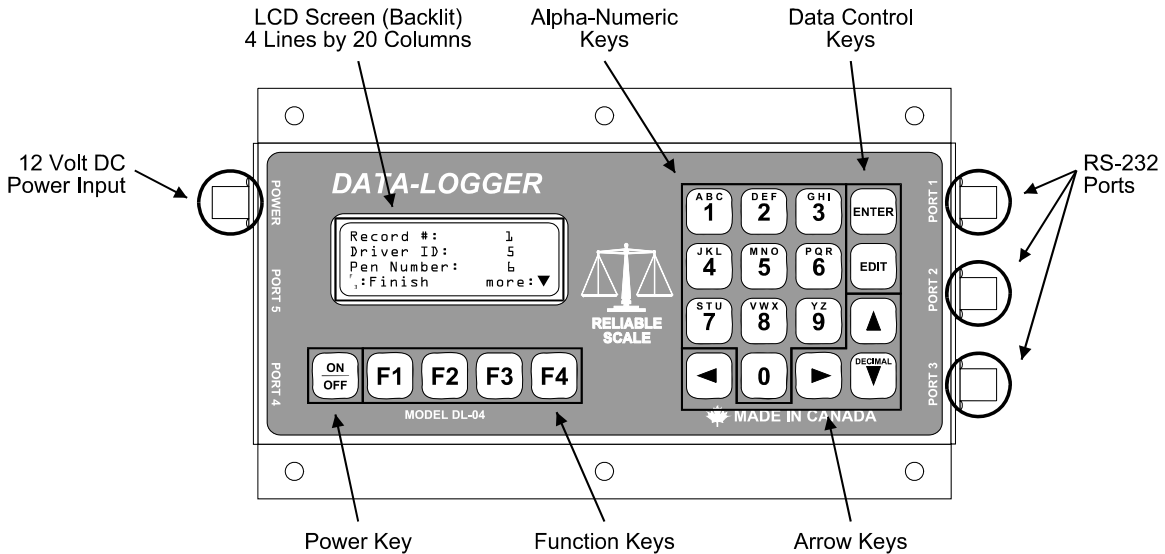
LCD Screen (Backlit)
4 Lines by 20 Columns

Alpha-Numeric
Keys

Data Control
Keys

12 Volt DC
Power Input

RS-232
Ports

DATA-LOGGER

POWER

PORT 5

PORT 4

PORT 1

PORT 2

PORT 3

Record #: 1
Driver ID: 5
Pen Number: 6
↵:Finish more:▼

RELIABLE
SCALE

ABC 1
DEF 2
GHI 3
ENTER
JKL 4
MNO 5
PQR 6
EDIT
STU 7
VWX 8
YZ 9
▲
◄
0
►
DECIMAL ▼

ON
OFF

F1
F2
F3
F4

MODEL DL-04

MADE IN CANADA

Power Key

Function Keys

Arrow Keys